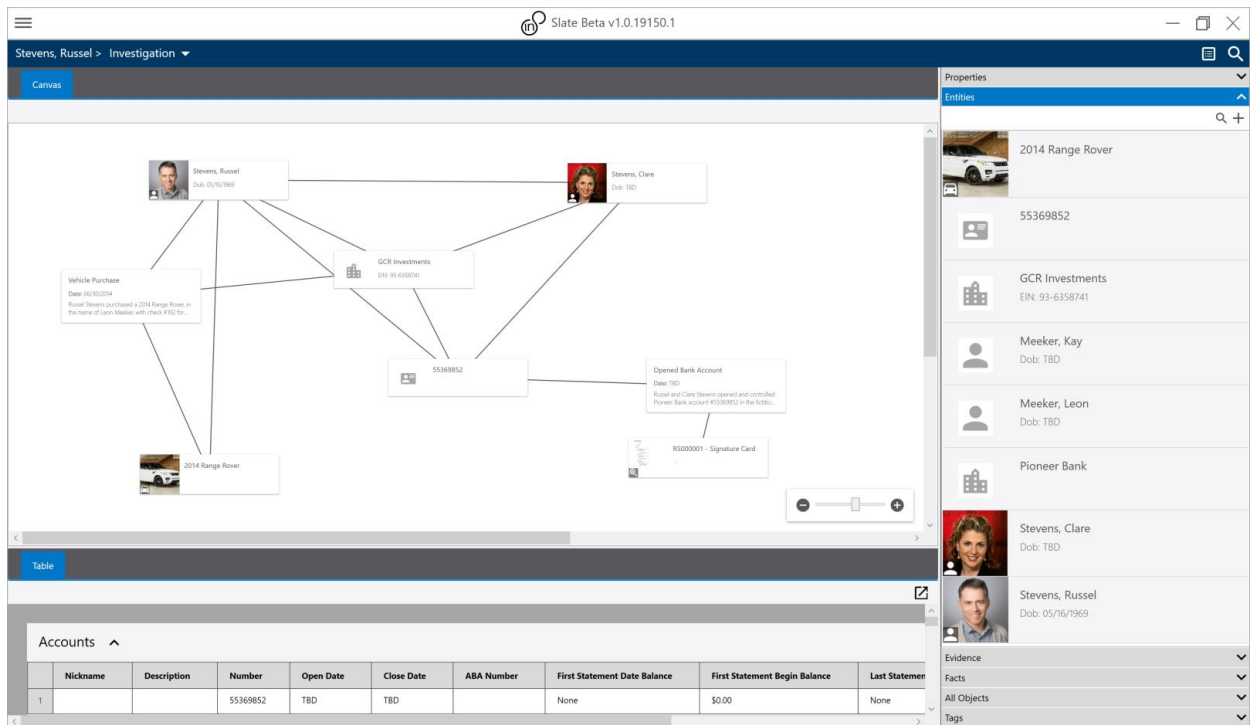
Slate Beta v1.0.19150.1

Stevens, Russel > Investigation

Canvas

Stevens, Russel
Dob: 05/16/1969

Stevens, Clare
Dob: TBD

GCR Investments
EIN: 93-6358741

Vehicle Purchase
Date: 06/30/2014
Russel Stevens purchased a 2014 Range Rover, in the name of Leon Meeker, with check #102 for...

55369852

Opened Bank Account
Date: TBD
Russel and Clare Stevens opened and controlled Pioneer Bank account #55369852 in the fictitio...

RS000001 - Signature Card

2014 Range Rover

Table

Accounts

| | Nickname | Description | Number | Open Date | Close Date | ABA Number | First Statement Date Balance | First Statement Begin Balance | Last Statemen |
|---|---|---|---|---|---|---|---|---|---|
| 1 | | | 55369852 | TBD | TBD | | None | $0.00 | None |

Properties
Entities

2014 Range Rover

55369852

GCR Investments
EIN: 93-6358741

Meeker, Kay
Dob: TBD

Meeker, Leon
Dob: TBD

Pioneer Bank

Stevens, Clare
Dob: TBD

Stevens, Russel
Dob: 05/16/1969

Evidence
Facts
All Objects
Tags